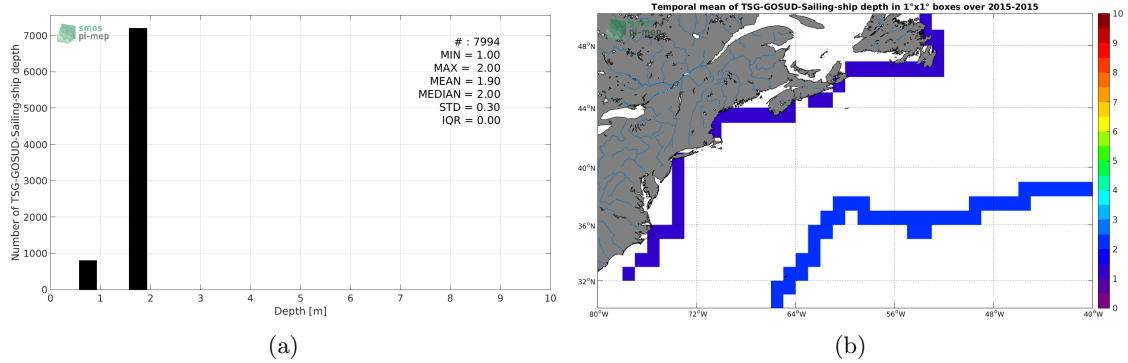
smos pi-mep

# : 7994
MIN = 1.00
MAX = 2.00
MEAN = 1.90
MEDIAN = 2.00
STD = 0.30
IQR = 0.00

Number of TSG-GOSUD-Sailing-ship depth

7000
6000
5000
4000
3000
2000
1000
0

0 1 2 3 4 5 6 7 8 9 10
Depth [m]

(a)

Temporal mean of TSG-GOSUD-Sailing-ship depth in 1°x1° boxes over 2015-2015

smos pi-mep

48°N
44°N
40°N
36°N
32°N

80°W 72°W 64°W 56°W 48°W 40°W

10
9
8
7
6
5
4
3
2
1
0

(b)